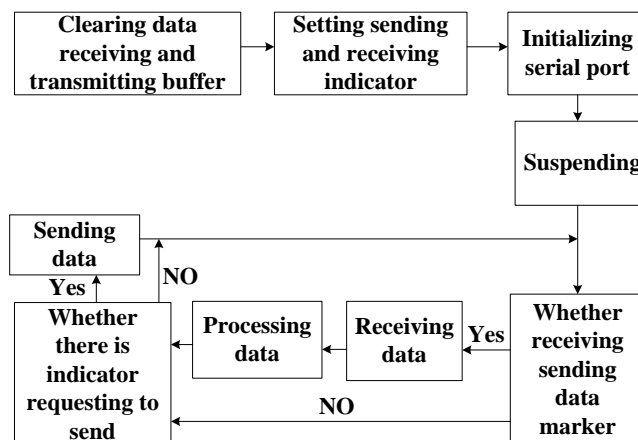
Clearing data receiving and transmitting buffer

Setting sending and receiving indicator

Initializing serial port

Suspending

Sending data

Yes

NO

Whether there is indicator requesting to send

Processing data

Receiving data

Yes

NO

Whether receiving sending data marker